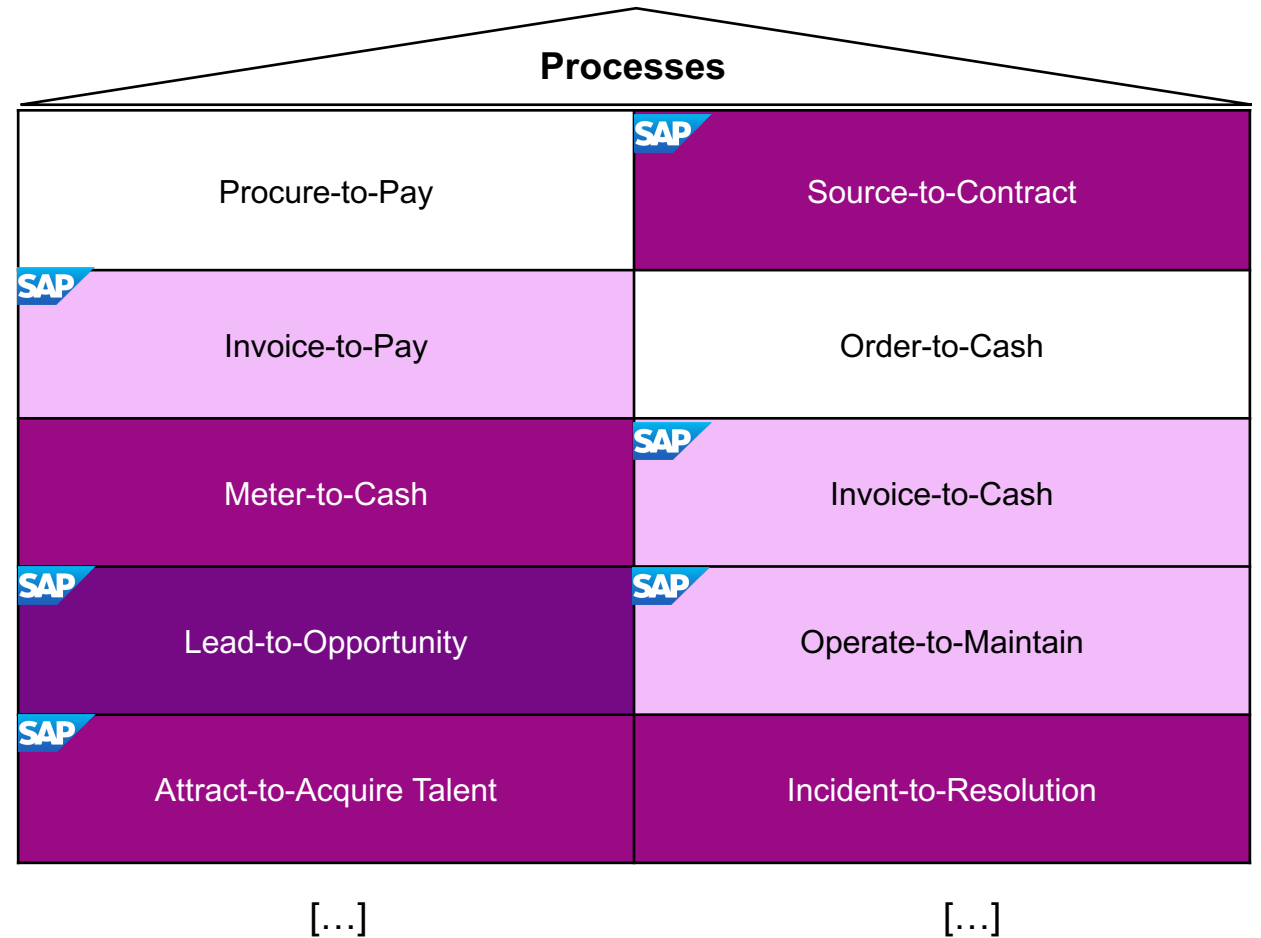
**Processes**

| | |
|---|---|
| Procure-to-Pay | SAP Source-to-Contract |
| SAP Invoice-to-Pay | Order-to-Cash |
| Meter-to-Cash | SAP Invoice-to-Cash |
| SAP Lead-to-Opportunity | SAP Operate-to-Maintain |
| SAP Attract-to-Acquire Talent | Incident-to-Resolution |

[…]

[…]